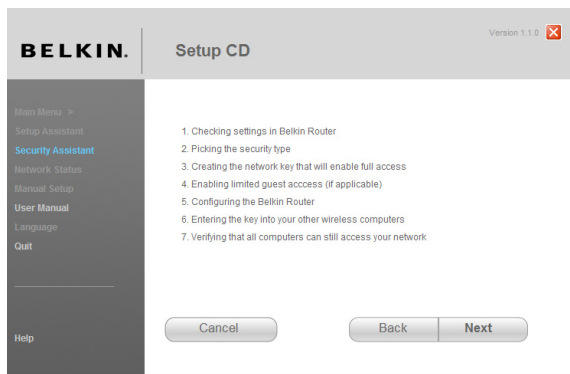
BELKIN.

Setup CD

Version 1.1.0

Main Menu >
Setup Assistant
Security Assistant
Network Status
Manual Setup
User Manual
Language
Quit

Help

1. Checking settings in Belkin Router
2. Picking the security type
3. Creating the network key that will enable full access
4. Enabling limited guest acccess (if applicable)
5. Configuring the Belkin Router
6. Entering the key into your other wireless computers
7. Verifying that all computers can still access your network

Cancel

Back

Next